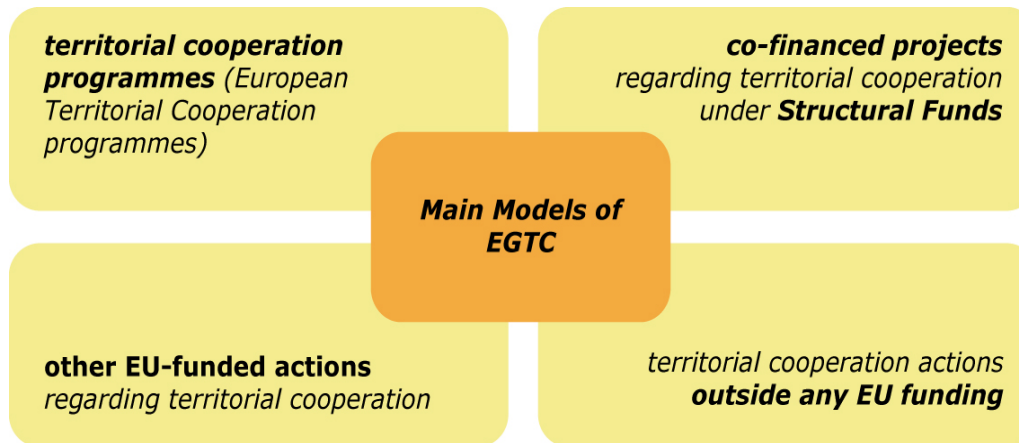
territorial cooperation programmes (European Territorial Cooperation programmes)

co-financed projects regarding territorial cooperation under Structural Funds

Main Models of EGTC

other EU-funded actions regarding territorial cooperation

territorial cooperation actions outside any EU funding